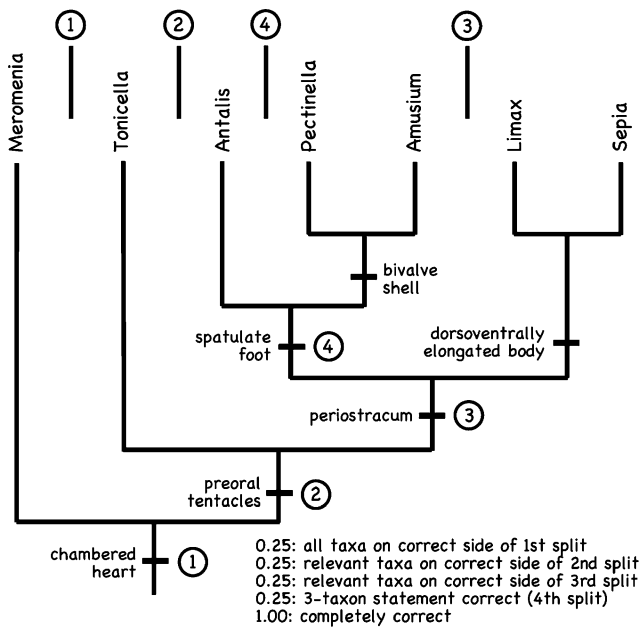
1 2 4 3

Meromenia

Tonicella

Antalis

Pectinella

Amusium

Limax

Sepia

bivalve shell

spatulate foot 4

dorsoventrally elongated body

periostracum 3

preoral tentacles 2

chambered heart 1

0.25: all taxa on correct side of 1st split
0.25: relevant taxa on correct side of 2nd split
0.25: relevant taxa on correct side of 3rd split
0.25: 3-taxon statement correct (4th split)
1.00: completely correct